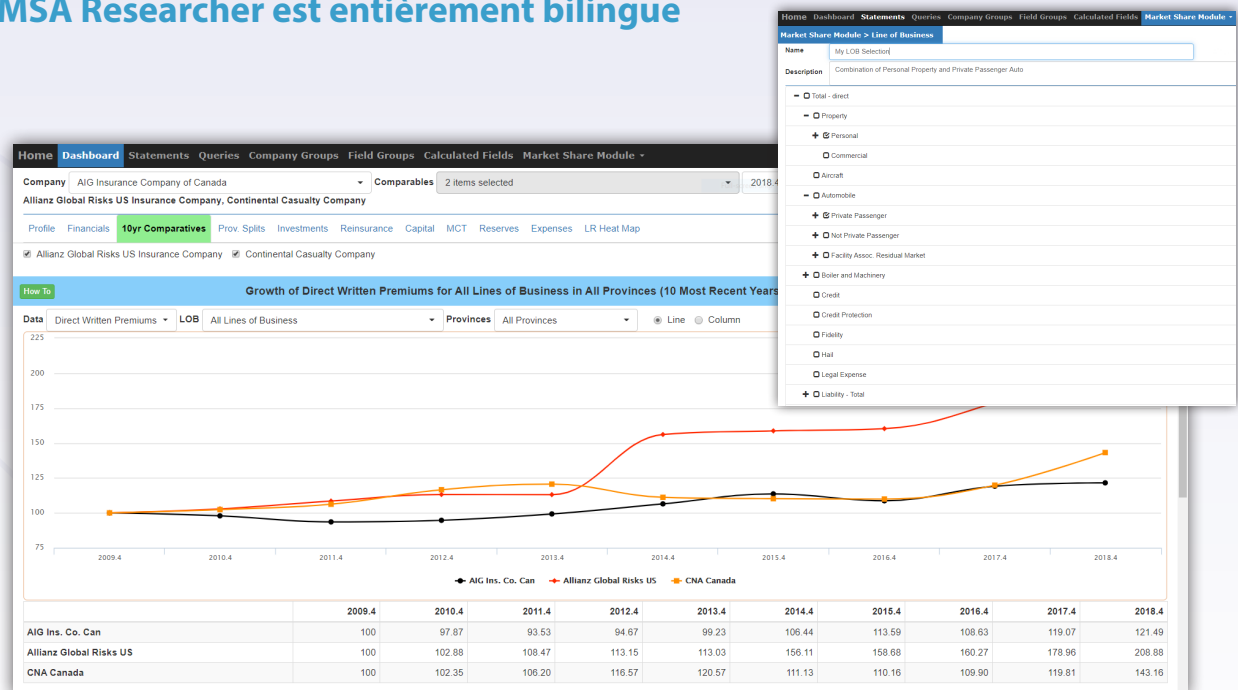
MSA Researcher est entièrement bilingue

Home Dashboard Statements Queries Company Groups Field Groups Calculated Fields Market Share Module ▾

Company AIG Insurance Company of Canada ▾ Comparables 2 items selected ▾ 2018.4

Allianz Global Risks US Insurance Company, Continental Casualty Company

Profile Financials 10yr Comparatives Prov. Splits Investments Reinsurance Capital MCT Reserves Expenses LR Heat Map

☑ Allianz Global Risks US Insurance Company ☑ Continental Casualty Company

How To

Growth of Direct Written Premiums for All Lines of Business in All Provinces (10 Most Recent Years

Data Direct Written Premiums ▾ LOB All Lines of Business ▾ Provinces All Provinces ▾ ◉ Line ○ Column

225
200
175
150
125
100
75

2009.4 2010.4 2011.4 2012.4 2013.4 2014.4 2015.4 2016.4 2017.4 2018.4

AIG Ins. Co. Can Allianz Global Risks US CNA Canada

| | 2009.4 | 2010.4 | 2011.4 | 2012.4 | 2013.4 | 2014.4 | 2015.4 | 2016.4 | 2017.4 | 2018.4 |
|---|---|---|---|---|---|---|---|---|---|---|
| AIG Ins. Co. Can | 100 | 97.87 | 93.53 | 94.67 | 99.23 | 106.44 | 113.59 | 108.63 | 119.07 | 121.49 |
| Allianz Global Risks US | 100 | 102.88 | 108.47 | 113.15 | 113.03 | 156.11 | 158.68 | 160.27 | 178.96 | 208.88 |
| CNA Canada | 100 | 102.35 | 106.20 | 116.57 | 120.57 | 111.13 | 110.16 | 109.90 | 119.81 | 143.16 |

Home Dashboard Statements Queries Company Groups Field Groups Calculated Fields Market Share Module ▾

Market Share Module > Line of Business

Name My LOB Selection

Description Combination of Personal Property and Private Passenger Auto

− Total - direct
− Property
+ ☑ Personal
Commercial
Aircraft
− Automobile
+ ☑ Private Passenger
+ Not Private Passenger
+ Facility Assoc. Residual Market
+ Boiler and Machinery
Credit
Credit Protection
Fidelity
Hail
Legal Expense
+ Liability - Total